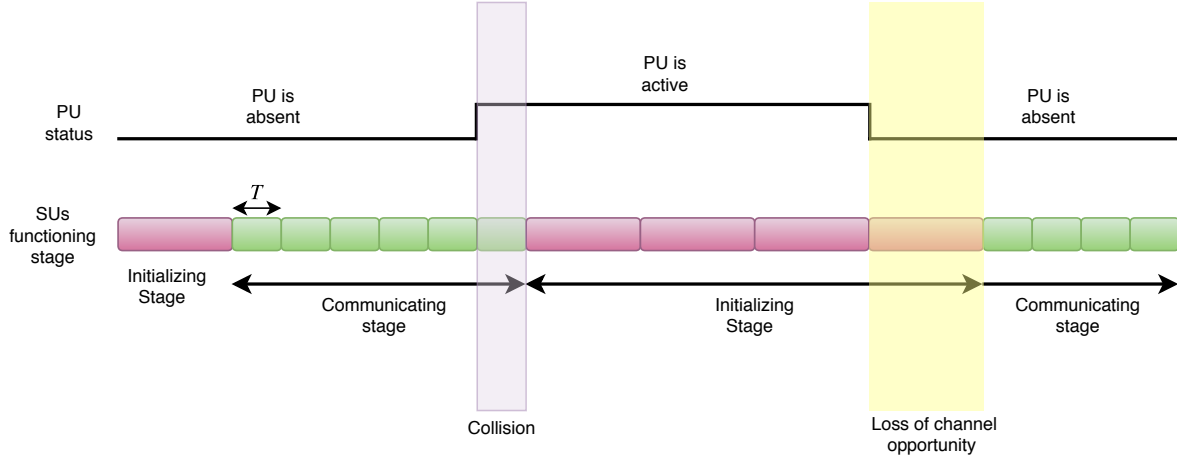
PU status

PU is absent

PU is active

PU is absent

$T$

SUs functioning stage

Initializing Stage

Communicating stage

Initializing Stage

Communicating stage

Collision

Loss of channel opportunity